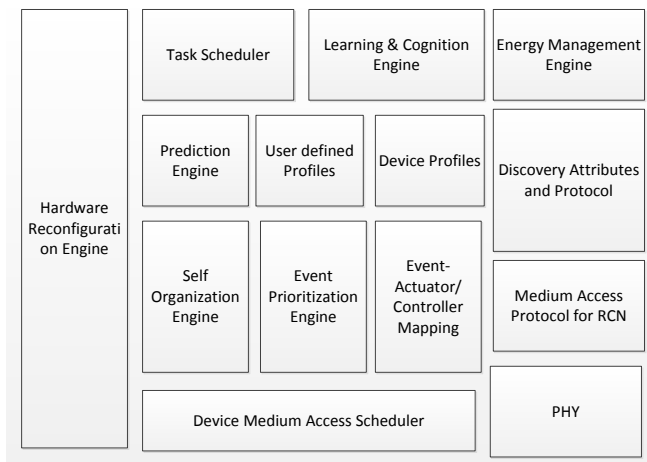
Hardware Reconfiguration Engine

Task Scheduler

Learning & Cognition Engine

Energy Management Engine

Prediction Engine

User defined Profiles

Device Profiles

Discovery Attributes and Protocol

Self Organization Engine

Event Prioritization Engine

Event-Actuator/ Controller Mapping

Medium Access Protocol for RCN

Device Medium Access Scheduler

PHY